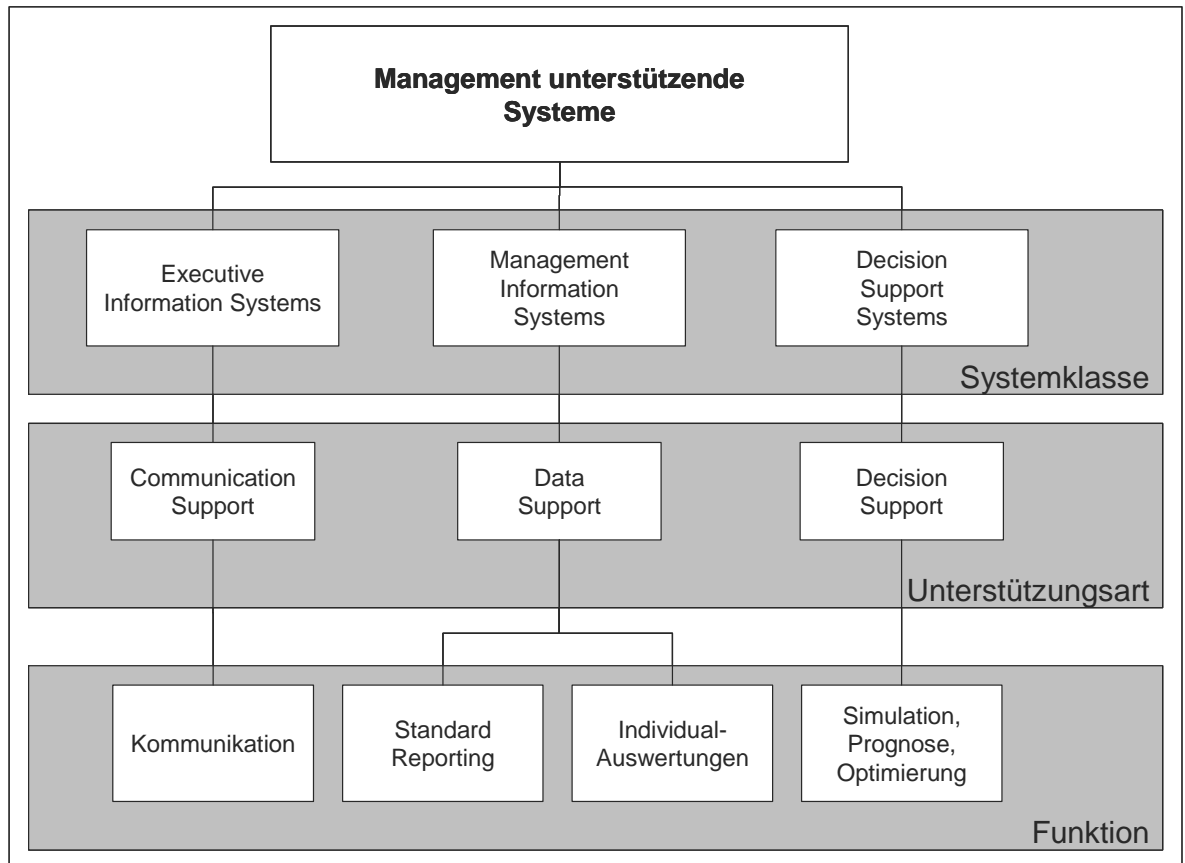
**Management unterstützende Systeme**

Executive Information Systems

Management Information Systems

Decision Support Systems

Systemklasse

Communication Support

Data Support

Decision Support

Unterstützungsart

Kommunikation

Standard Reporting

Individual-Auswertungen

Simulation, Prognose, Optimierung

Funktion